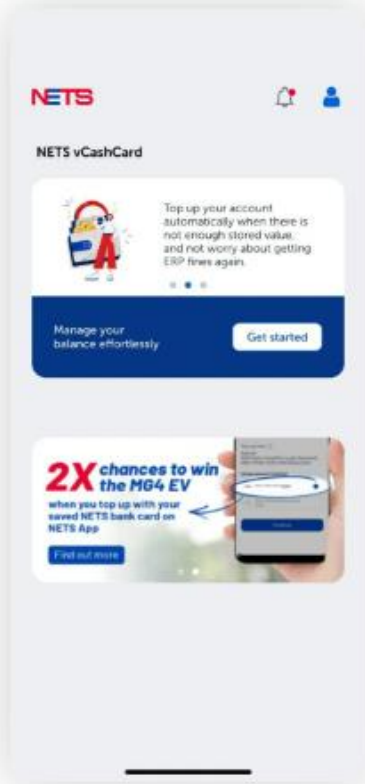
NETS

NETS vCashCard

Top up your account automatically when there is not enough stored value, and not worry about getting ERP fines again.

Manage your balance effortlessly

Get started

2X chances to win the MG4 EV

when you top up with your saved NETS bank card on NETS App

Find out more

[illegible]